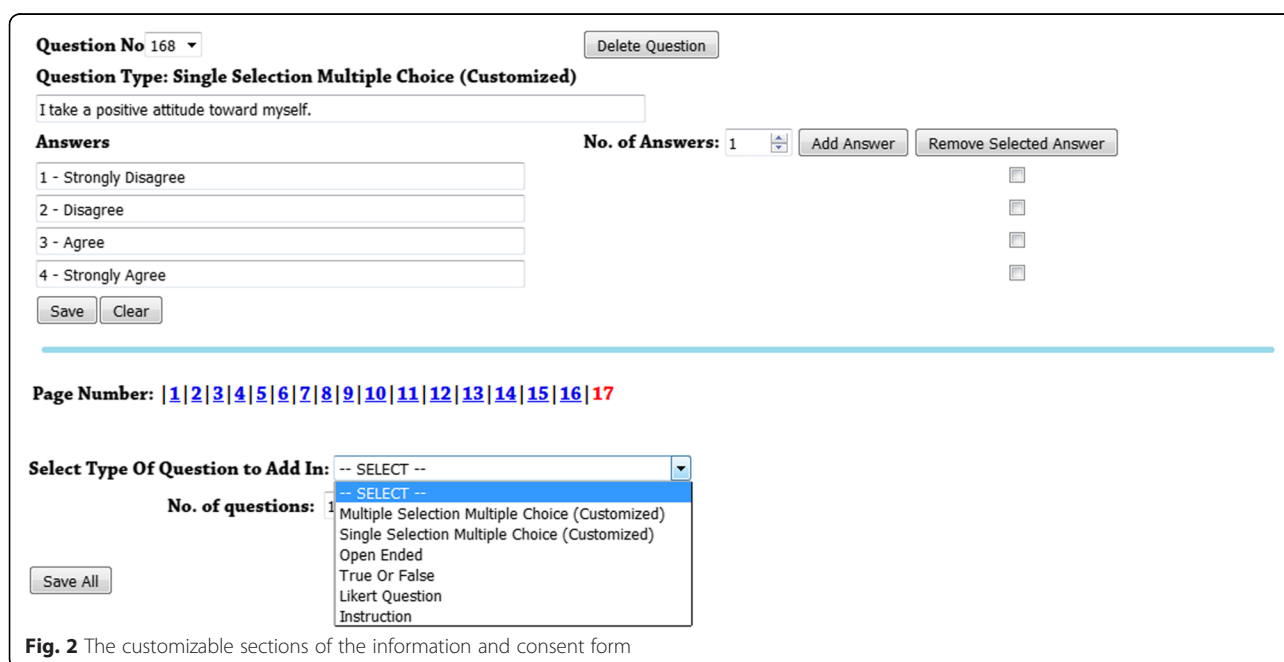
Question No 168

Delete Question

Question Type: Single Selection Multiple Choice (Customized)

I take a positive attitude toward myself.

Answers

No. of Answers: 1

Add Answer

Remove Selected Answer

1 - Strongly Disagree

2 - Disagree

3 - Agree

4 - Strongly Agree

Save

Clear

Page Number: |1|2|3|4|5|6|7|8|9|10|11|12|13|14|15|16|17

Select Type Of Question to Add In: -- SELECT --

-- SELECT --
Multiple Selection Multiple Choice (Customized)
Single Selection Multiple Choice (Customized)
Open Ended
True Or False
Likert Question
Instruction

No. of questions: 1

Save All

**Fig. 2** The customizable sections of the information and consent form